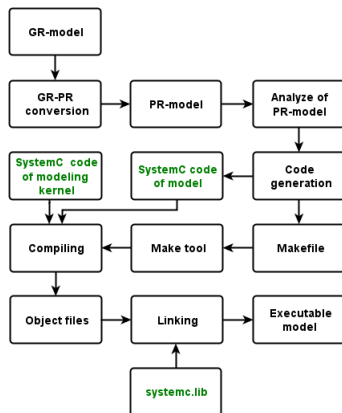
GR-model

GR-PR conversion

PR-model

Analyze of PR-model

SystemC code of modeling kernel

SystemC code of model

Code generation

Compiling

Make tool

Makefile

Object files

Linking

Executable model

systemc.lib